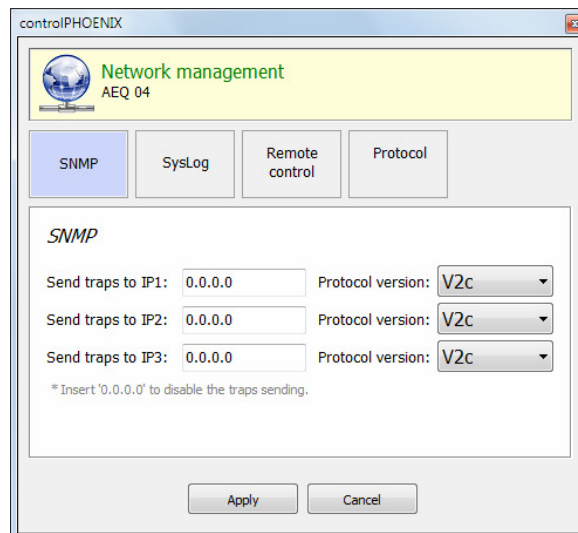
controlPHOENIX

Network management
AEQ 04

SNMP | SysLog | Remote control | Protocol

SNMP

Send traps to IP1: 0.0.0.0 Protocol version: V2c
Send traps to IP2: 0.0.0.0 Protocol version: V2c
Send traps to IP3: 0.0.0.0 Protocol version: V2c

* Insert '0.0.0.0' to disable the traps sending.

Apply Cancel